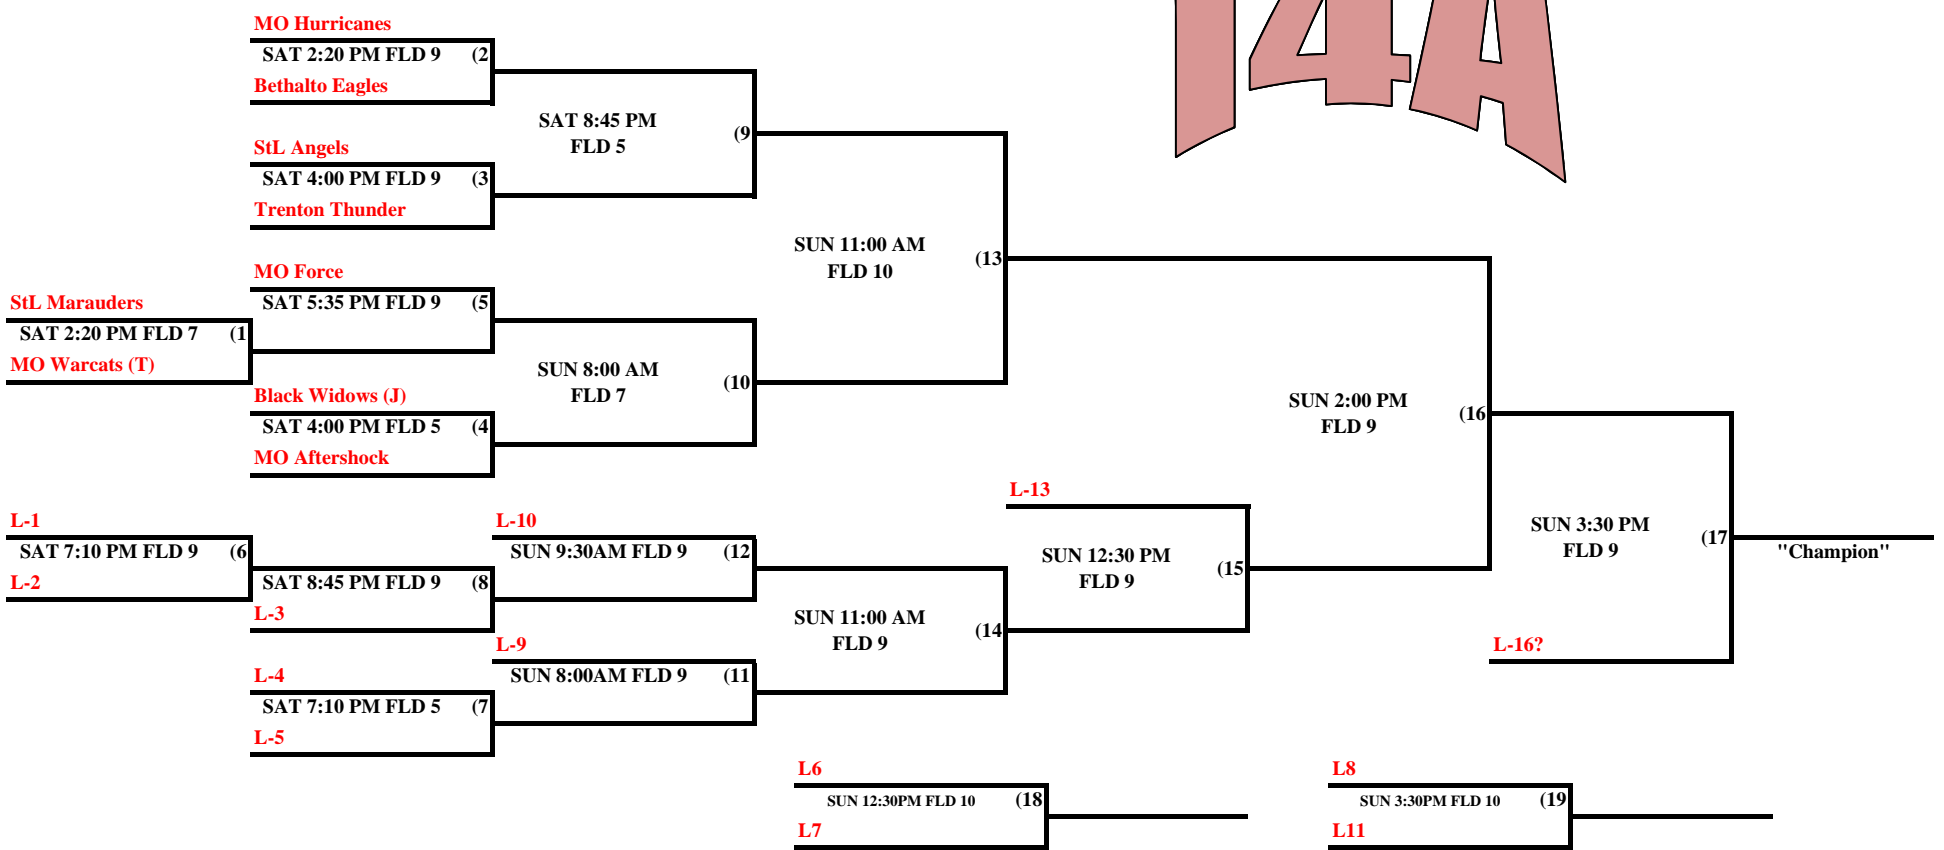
14A

MO Hurricanes
SAT 2:20 PM FLD 9 (2
Bethalto Eagles

SAT 8:45 PM
FLD 5
(9

StL Angels
SAT 4:00 PM FLD 9 (3
Trenton Thunder

SUN 11:00 AM
FLD 10
(13

MO Force
SAT 5:35 PM FLD 9 (5

StL Marauders
SAT 2:20 PM FLD 7 (1
MO Warcats (T)

SUN 8:00 AM
FLD 7
(10

Black Widows (J)
SAT 4:00 PM FLD 5 (4
MO Aftershock

SUN 2:00 PM
FLD 9
(16

L-13

L-1
SAT 7:10 PM FLD 9 (6
L-2

SAT 8:45 PM FLD 9 (8
L-3

L-10
SUN 9:30AM FLD 9 (12

SUN 12:30 PM
FLD 9
(15

SUN 3:30 PM
FLD 9
(17
"Champion"

SUN 11:00 AM
FLD 9
(14

L-9
SUN 8:00AM FLD 9 (11

L-4
SAT 7:10 PM FLD 5 (7
L-5

L-16?

L6
SUN 12:30PM FLD 10 (18
L7

L8
SUN 3:30PM FLD 10 (19
L11